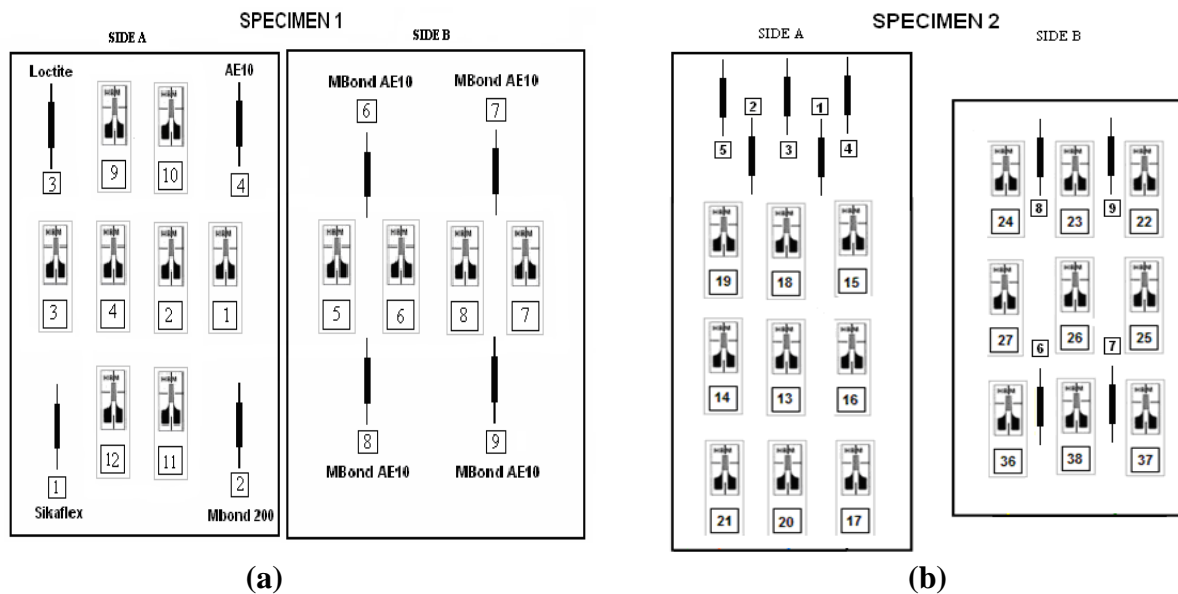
SPECIMEN 1

SIDE A

Loctite

AE10

3

9

10

4

3

4

2

1

12

11

1

2

Sikaflex

Mbond 200

SIDE B

MBond AE10

MBond AE10

6

7

5

6

8

7

8

9

MBond AE10

MBond AE10

(a)

SPECIMEN 2

SIDE A

5

2

3

1

4

19

18

15

14

13

16

21

20

17

SIDE B

24

8

23

9

22

27

26

25

6

7

36

38

37

(b)